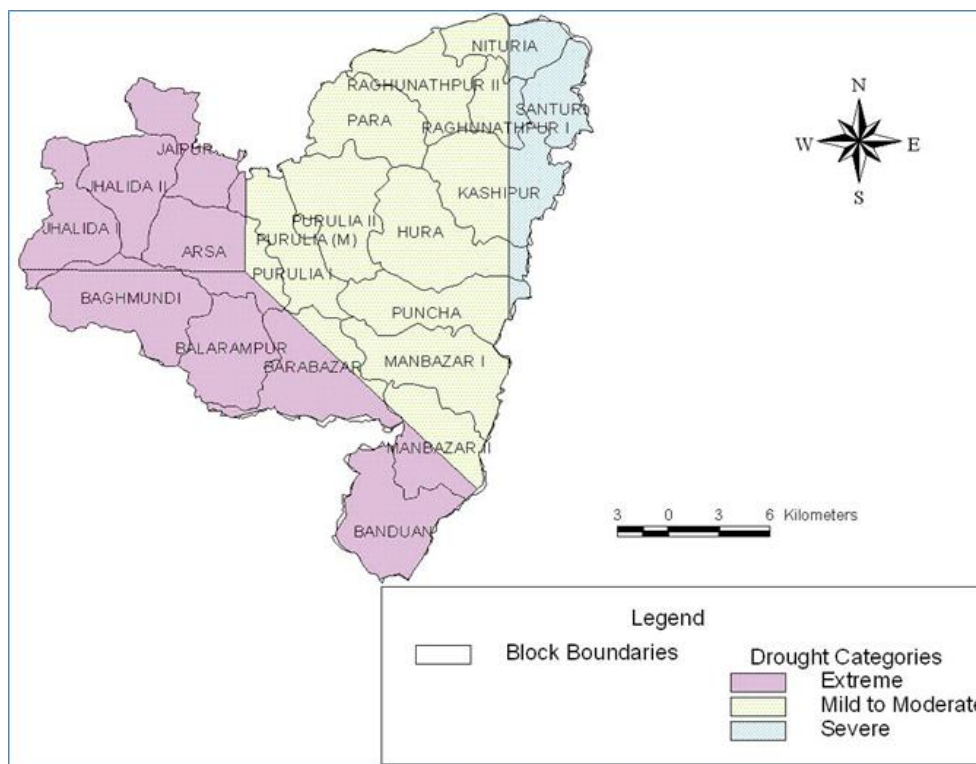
NITURIA
RAGHUNATHPUR II
SANTURI
PARA
RAGHUNATHPUR I
JAIPUR
JHALIDA II
KASHIPUR
JHALIDA I
PURULIA II
PURULIA (M)
HURA
ARSA
PURULIA I
BAGHMUNDI
PUNCHA
BALARAMPUR
BARABAZAR
MANBAZAR I
MANBAZAR II
BANDUAN

N
W
E
S

3 0 3 6 Kilometers

Legend
Block Boundaries
Drought Categories
Extreme
Mild to Moderate
Severe